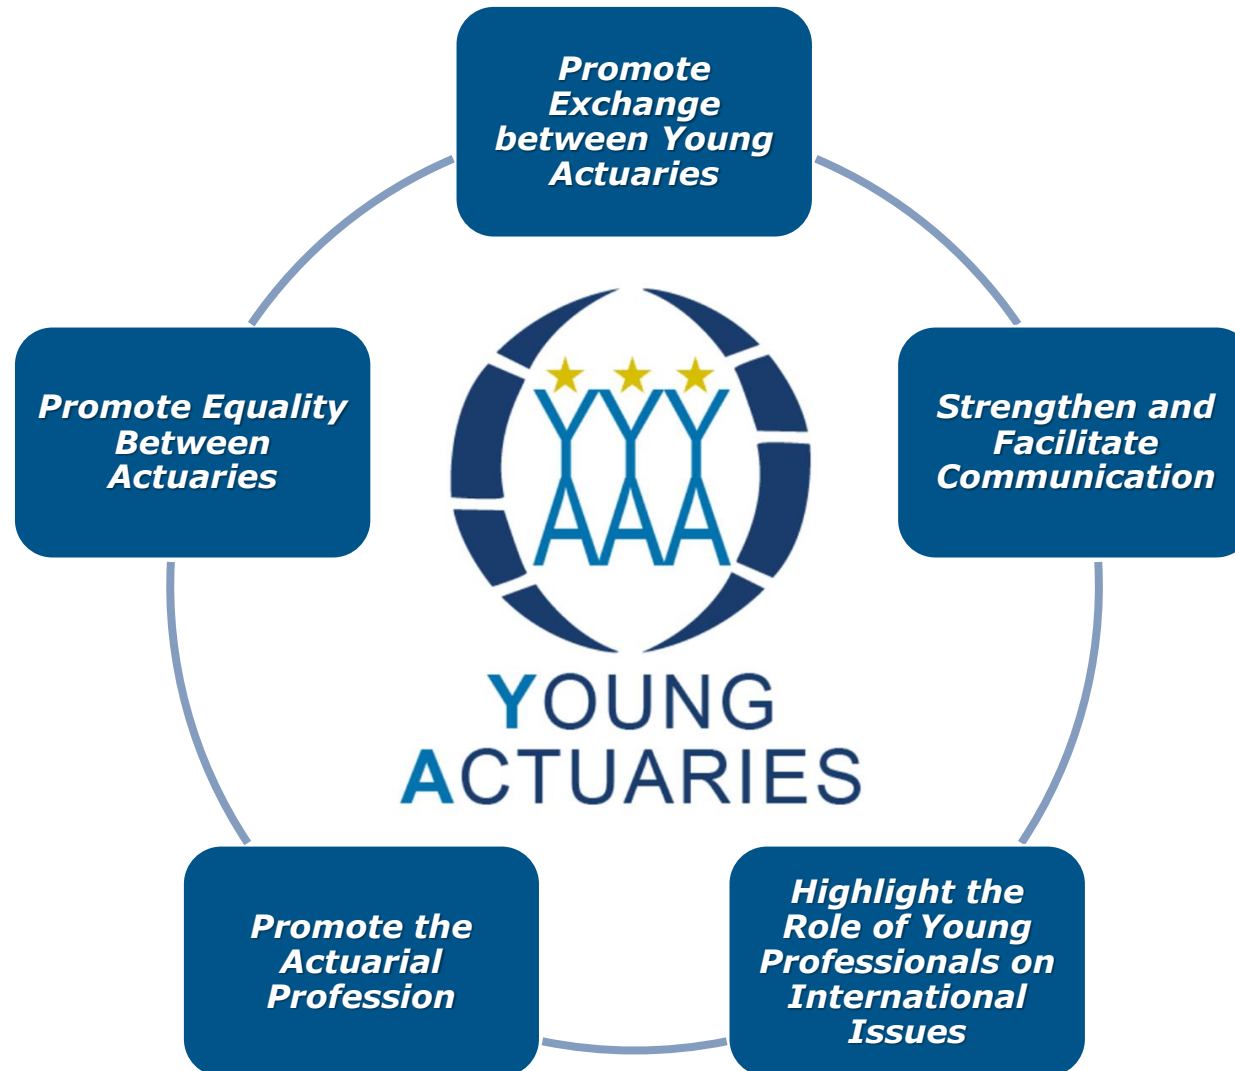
Promote Exchange between Young Actuaries

Strengthen and Facilitate Communication

Highlight the Role of Young Professionals on International Issues

Promote the Actuarial Profession

Promote Equality Between Actuaries

YYY
AAA

YOUNG
ACTUARIES